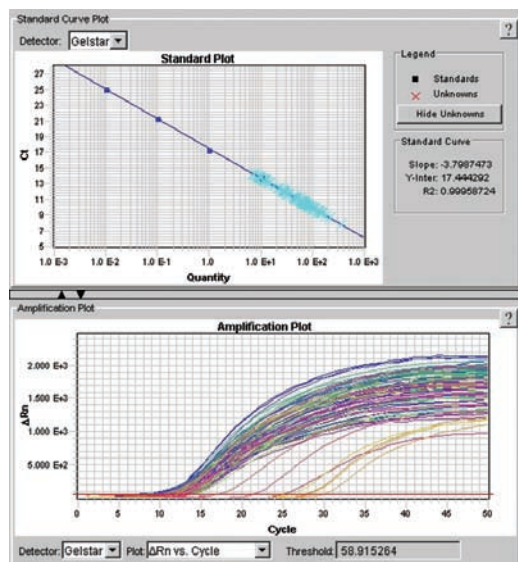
Standard Curve Plot

Detector: Gelstar

?

Standard Plot

27
25
23
21
19
17
15
13
11
9
7
5

Ct

1.0 E-3
1.0 E-2
1.0 E-1
1.0 E0
1.0 E+1
1.0 E+2
1.0 E+3

Quantity

Legend

Standards

Unknowns

Hide Unknowns

Standard Curve

Slope: -3.7987473
Y-Inter: 17.444292
R2: 0.99958724

Amplification Plot

?

Amplification Plot

2.000 E+3
1.500 E+3
1.000 E+3
5.000 E+2

ΔRn

0
5
10
15
20
25
30
35
40
45
50

Cycle

Detector: Gelstar
Plot: ΔRn vs. Cycle
Threshold: 58.915264